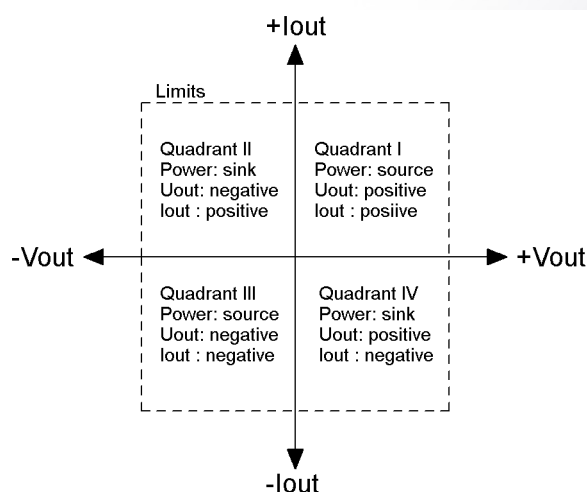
+Iout

Limits

Quadrant II
Power: sink
Uout: negative
Iout : positive

Quadrant I
Power: source
Uout: positive
Iout : posiive

-Vout

+Vout

Quadrant III
Power: source
Uout: negative
Iout : negative

Quadrant IV
Power: sink
Uout: positive
Iout : negative

-Iout